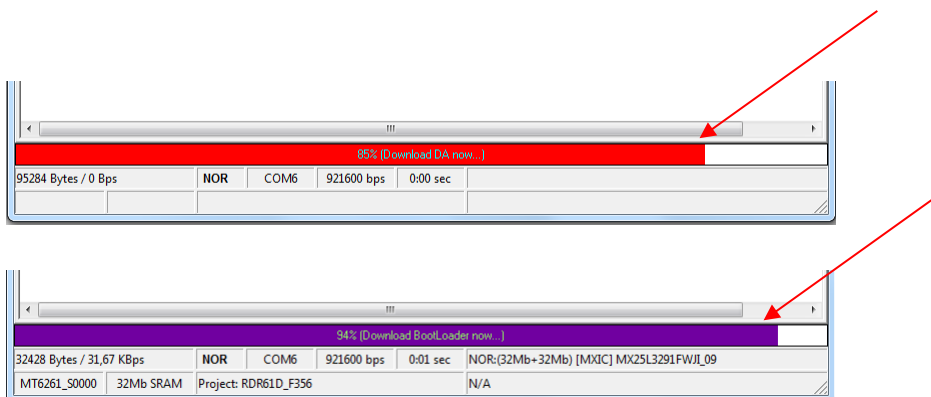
85% (Download DA now...)

95284 Bytes / 0 Bps | NOR | COM6 | 921600 bps | 0:00 sec

94% (Download BootLoader now...)

32428 Bytes / 31,67 KBps | NOR | COM6 | 921600 bps | 0:01 sec | NOR:(32Mb+32Mb) [MXIC] MX25L3291FWJI_09

MT6261_S0000 | 32Mb SRAM | Project: RDR61D_F356 | N/A